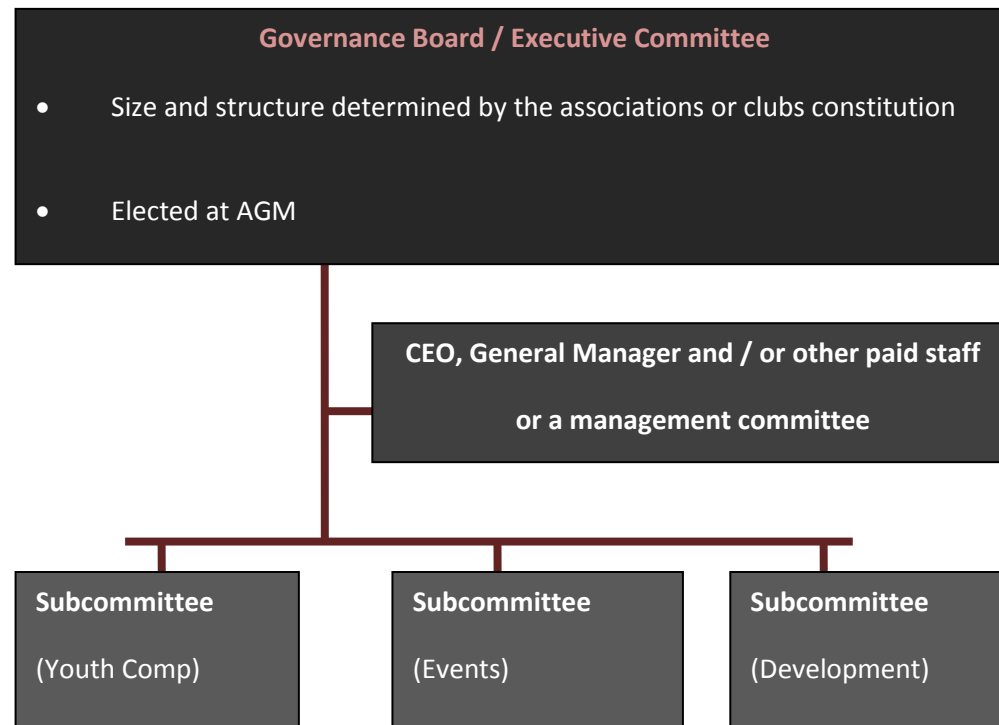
Governance Board / Executive Committee

- Size and structure determined by the associations or clubs constitution

- Elected at AGM

CEO, General Manager and / or other paid staff or a management committee

Subcommittee

(Youth Comp)

Subcommittee

(Events)

Subcommittee

(Development)